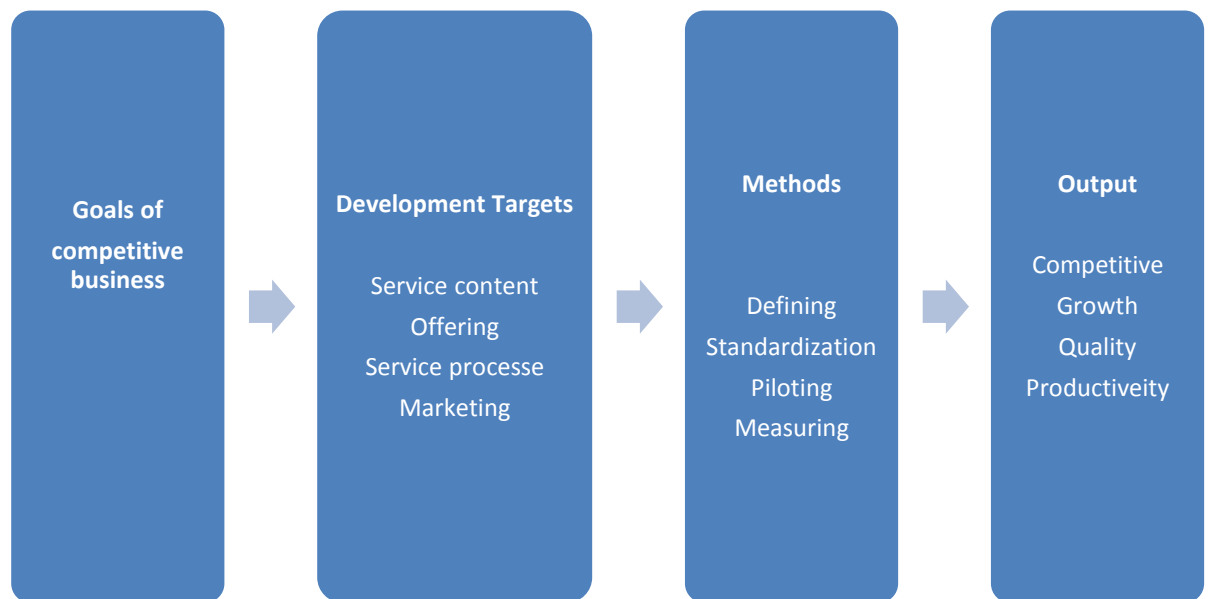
Goals of competitive business

Development Targets

Service content
Offering
Service processe
Marketing

Methods

Defining
Standardization
Piloting
Measuring

Output

Competitive
Growth
Quality
Productiveity